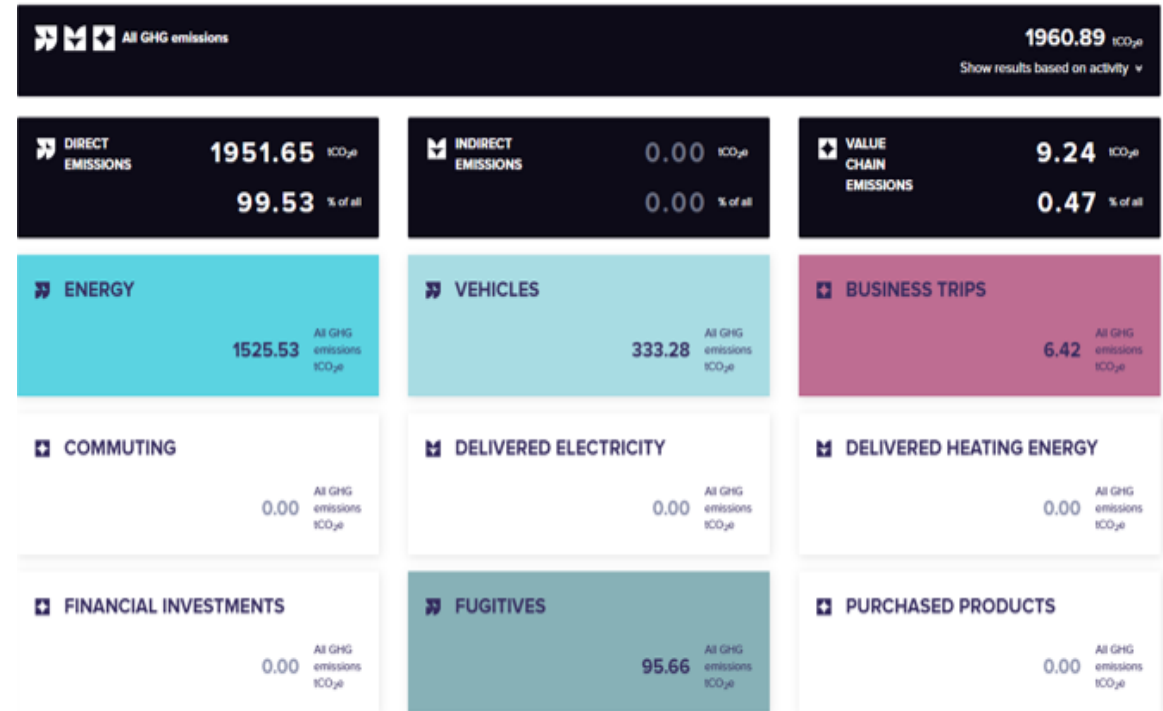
All GHG emissions

1960.89 $tCO_2e$

Show results based on activity

DIRECT EMISSIONS 1951.65 $tCO_2e$ 99.53 % of all

INDIRECT EMISSIONS 0.00 $tCO_2e$ 0.00 % of all

VALUE CHAIN EMISSIONS 9.24 $tCO_2e$ 0.47 % of all

ENERGY 1525.53 All GHG emissions $tCO_2e$

VEHICLES 333.28 All GHG emissions $tCO_2e$

BUSINESS TRIPS 6.42 All GHG emissions $tCO_2e$

COMMUTING 0.00 All GHG emissions $tCO_2e$

DELIVERED ELECTRICITY 0.00 All GHG emissions $tCO_2e$

DELIVERED HEATING ENERGY 0.00 All GHG emissions $tCO_2e$

FINANCIAL INVESTMENTS 0.00 All GHG emissions $tCO_2e$

FUGITIVES 95.66 All GHG emissions $tCO_2e$

PURCHASED PRODUCTS 0.00 All GHG emissions $tCO_2e$